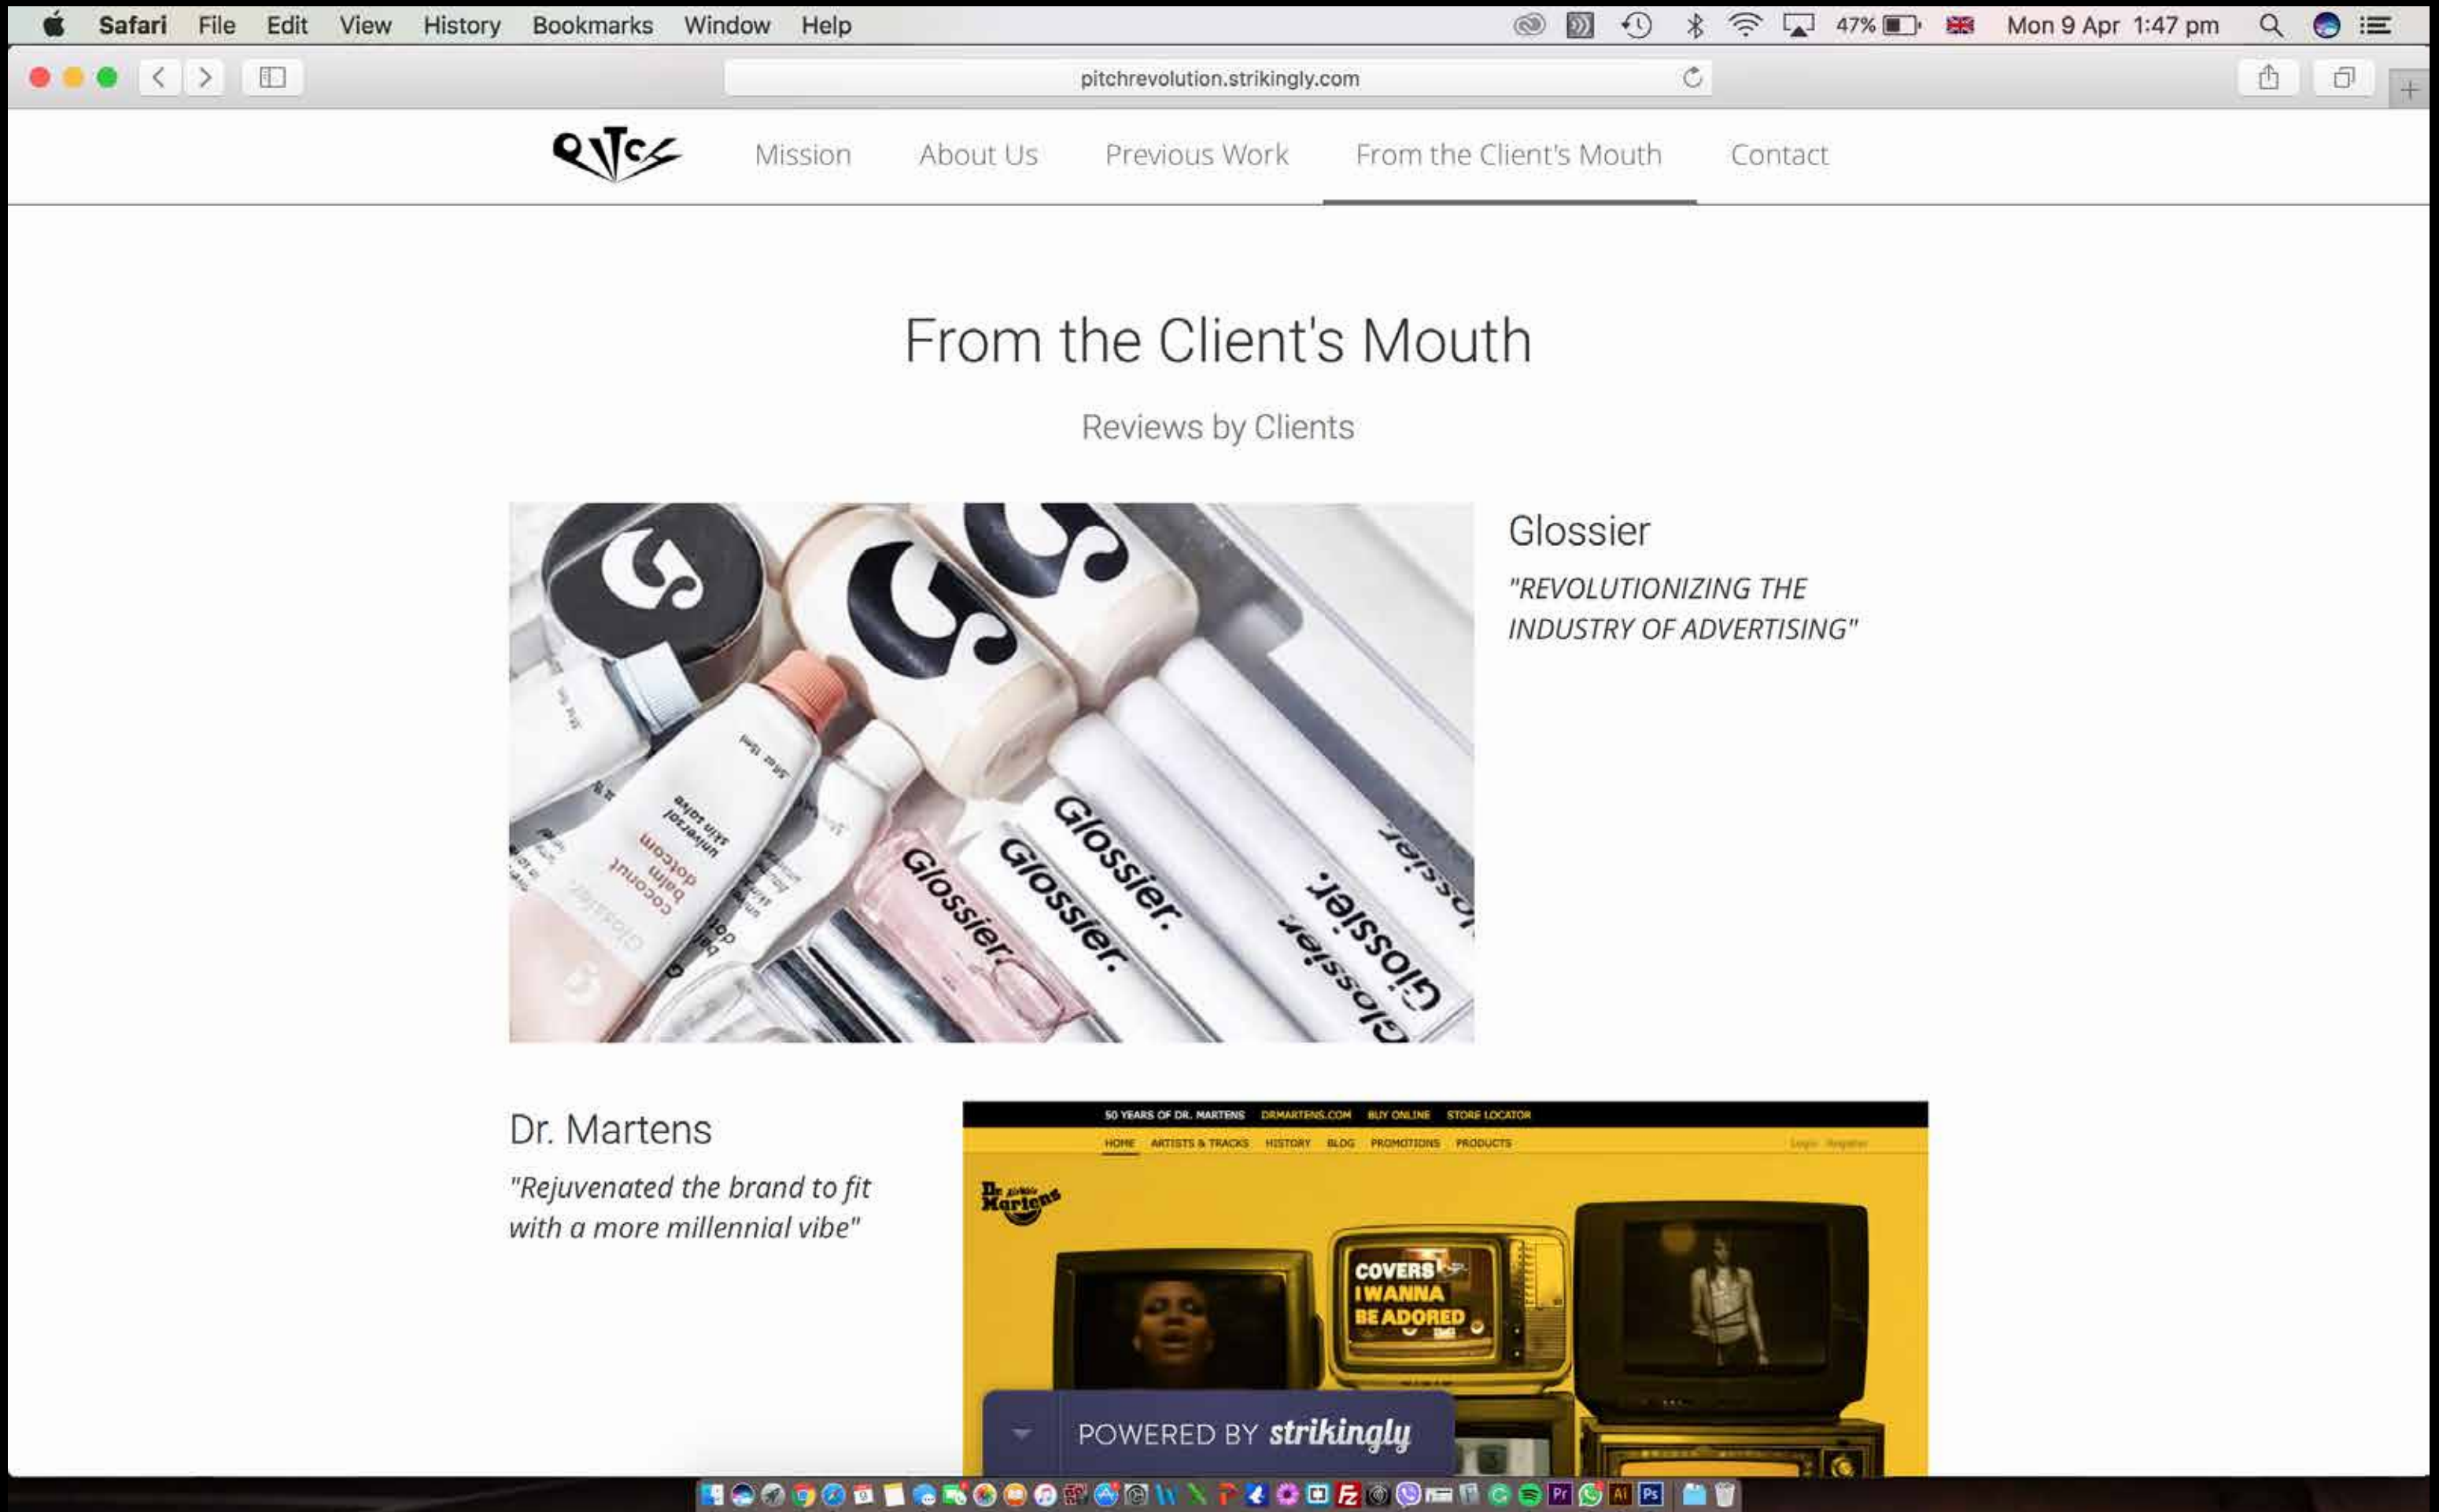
Safari File Edit View History Bookmarks Window Help

47% Mon 9 Apr 1:47 pm

pitchrevolution.strikingly.com

Mission About Us Previous Work From the Client's Mouth Contact

From the Client's Mouth

Reviews by Clients

Glossier

"REVOLUTIONIZING THE INDUSTRY OF ADVERTISING"

Glossier. Glossier. Glossier. Glossier. Glossier.

universal skin salve

coconut balm dotcom

Dr. Martens

"Rejuvenated the brand to fit with a more millennial vibe"

50 YEARS OF DR. MARTENS DRMARTENS.COM BUY ONLINE STORE LOCATOR

HOME ARTISTS & TRACKS HISTORY BLOG PROMOTIONS PRODUCTS

Dr. Martens

COVERS I WANNA BE ADORED

POWERED BY strikingly